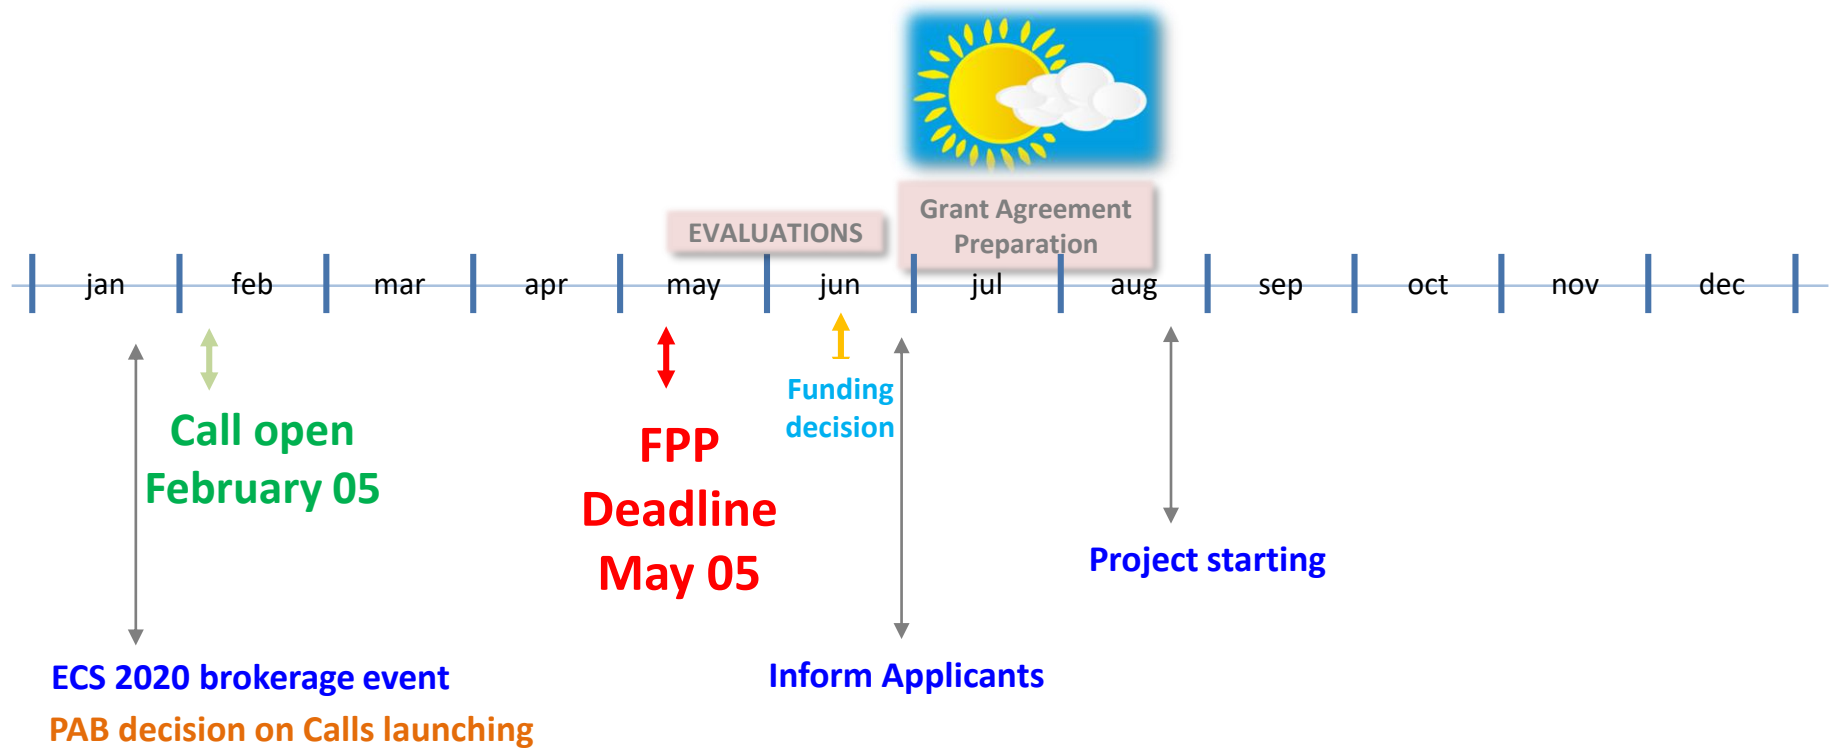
EVALUATIONS

Grant Agreement Preparation

jan feb mar apr may jun jul aug sep oct nov dec

Call open
February 05

FPP
Deadline
May 05

Funding decision

Project starting

ECS 2020 brokerage event

PAB decision on Calls launching

Inform Applicants